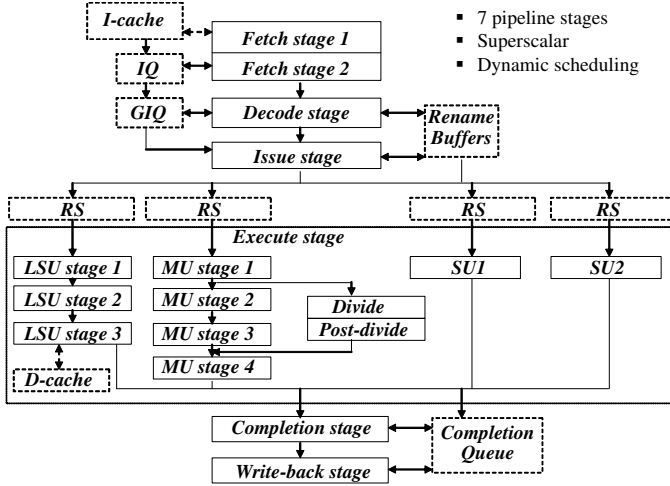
I-cache

Fetch stage 1

Fetch stage 2

IQ

- 7 pipeline stages
- Superscalar
- Dynamic scheduling

GIQ

Decode stage

Rename Buffers

Issue stage

RS

RS

RS

RS

Execute stage

LSU stage 1

LSU stage 2

LSU stage 3

D-cache

MU stage 1

MU stage 2

MU stage 3

MU stage 4

Divide

Post-divide

SU1

SU2

Completion stage

Completion Queue

Write-back stage